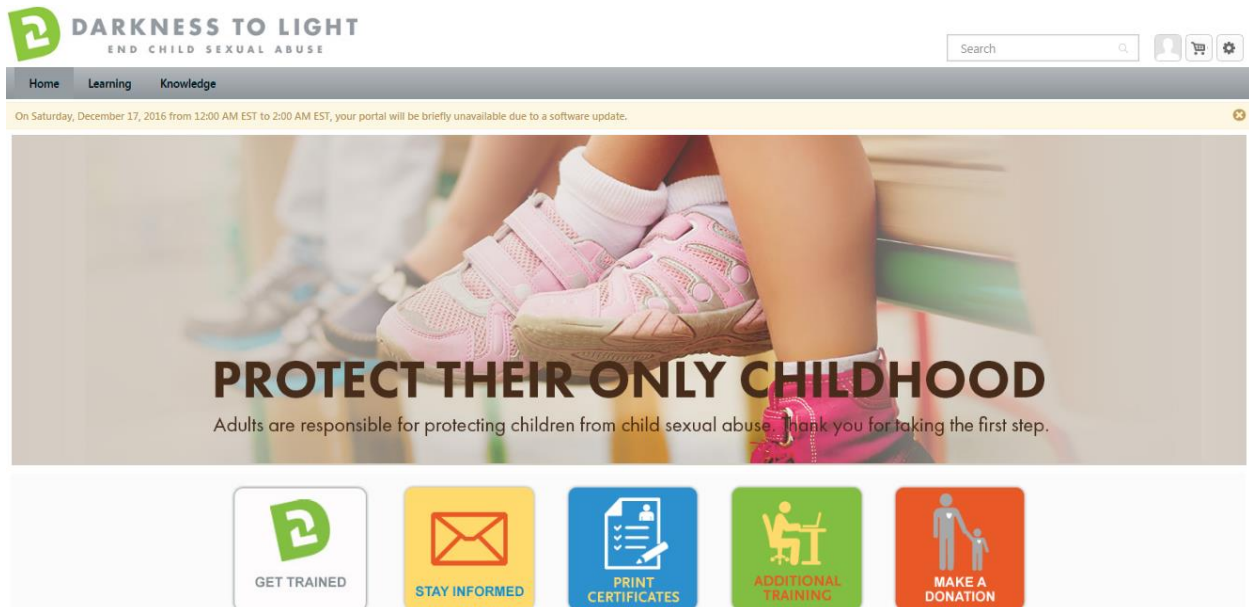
DARKNESS TO LIGHT
END CHILD SEXUAL ABUSE

Search

Home Learning Knowledge

On Saturday, December 17, 2016 from 12:00 AM EST to 2:00 AM EST, your portal will be briefly unavailable due to a software update.

PROTECT THEIR ONLY CHILDHOOD
Adults are responsible for protecting children from child sexual abuse. Thank you for taking the first step.

GET TRAINED
STAY INFORMED
PRINT CERTIFICATES
ADDITIONAL TRAINING
MAKE A DONATION